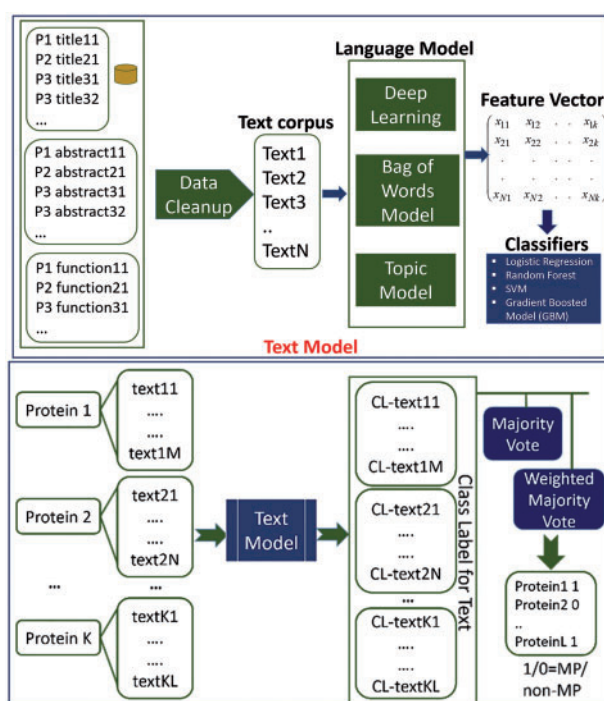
P1 title11
P2 title21
P3 title31
P3 title32
...

P1 abstract11
P2 abstract21
P3 abstract31
P3 abstract32
...

P1 function11
P2 function21
P3 function31
...

Data Cleanup

Text corpus
Text1
Text2
Text3
..
TextN

Language Model
Deep Learning
Bag of Words Model
Topic Model

Feature Vector
$\begin{pmatrix} x_{11} & x_{12} & \cdots & x_{1k} \\ x_{21} & x_{22} & \cdots & x_{2k} \\ \vdots & & & \vdots \\ x_{N1} & x_{N2} & \cdots & x_{Nk} \end{pmatrix}$

Classifiers
- Logistic Regression
- Random Forest
- SVM
- Gradient Boosted Model (GBM)

Text Model

Protein 1
text11
....
....
text1M

Protein 2
text21
....
....
text2N

...
...

Protein K
textK1
....
....
textKL

Text Model

CL-text11
....
....
CL-text1M

CL-text21
....
....
CL-text2N

...

CL-textK1
....
....
CL-textKL

Class Label for Text

Majority Vote

Weighted Majority Vote

Protein1 1
Protein2 0
..
ProteinL 1

1/0=MP/ non-MP